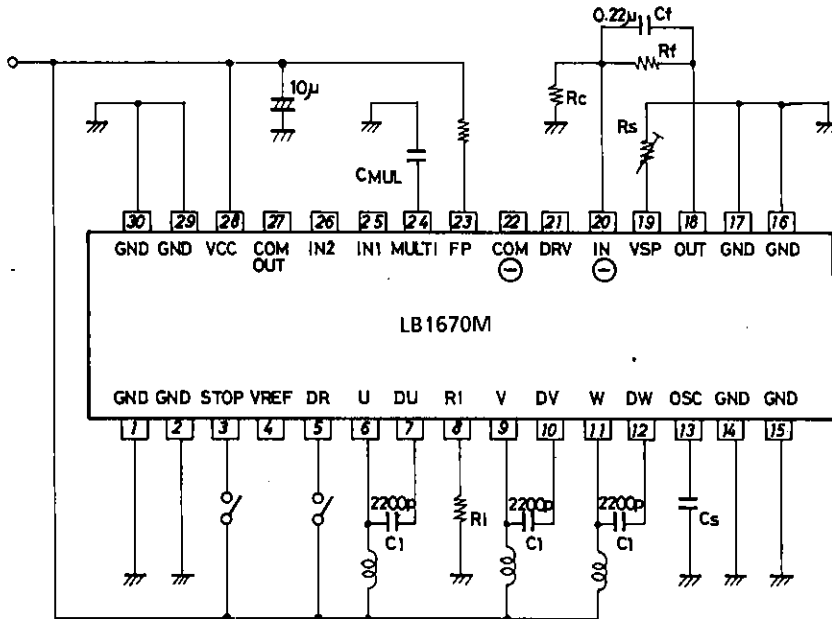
0.22μ Cf
Rf
10μ
Rc
Rs
CMUL

30 29 28 27 26 25 24 23 22 21 20 19 18 17 16
GND GND VCC COM OUT IN2 IN1 MULTI FP COM ⊖ DRV IN ⊖ VSP OUT GND GND

LB1670M

GND GND STOP VREF DR U DU R1 V DV W DW OSC GND GND
1 2 3 4 5 6 7 8 9 10 11 12 13 14 15

2200p
C1
R1
2200p
C1
2200p
C1
Cs